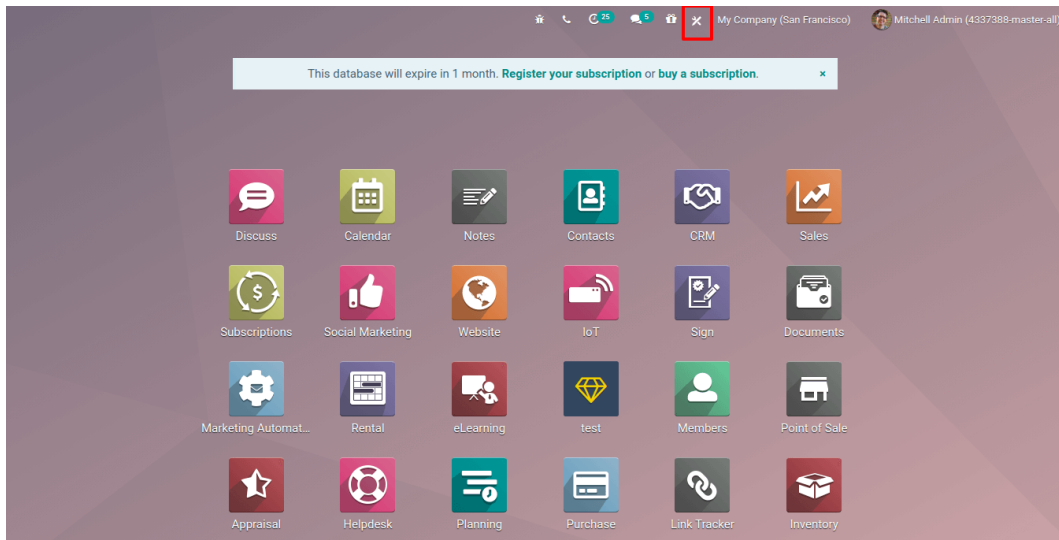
25 5 My Company (San Francisco) Mitchell Admin (4337388-master-all)

This database will expire in 1 month. Register your subscription or buy a subscription. ×

Discuss
Calendar
Notes
Contacts
CRM
Sales
Subscriptions
Social Marketing
Website
IoT
Sign
Documents
Marketing Automat...
Rental
eLearning
test
Members
Point of Sale
Appraisal
Helpdesk
Planning
Purchase
Link Tracker
Inventory